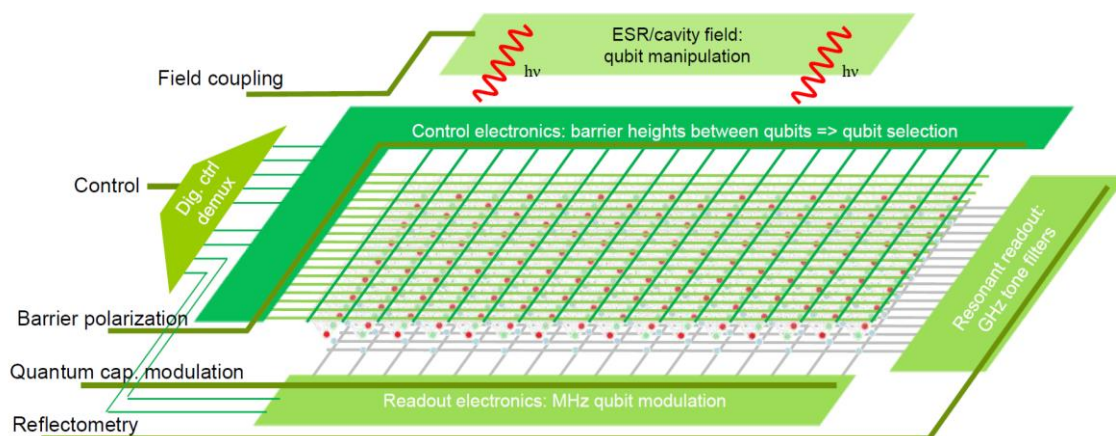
ESR/cavity field:
qubit manipulation

hν

hν

Field coupling

Control electronics: barrier heights between qubits => qubit selection

Dig. ctrl demux

Control

Resonant readout:
GHz tone filters

Barrier polarization

Quantum cap. modulation

Readout electronics: MHz qubit modulation

Reflectometry